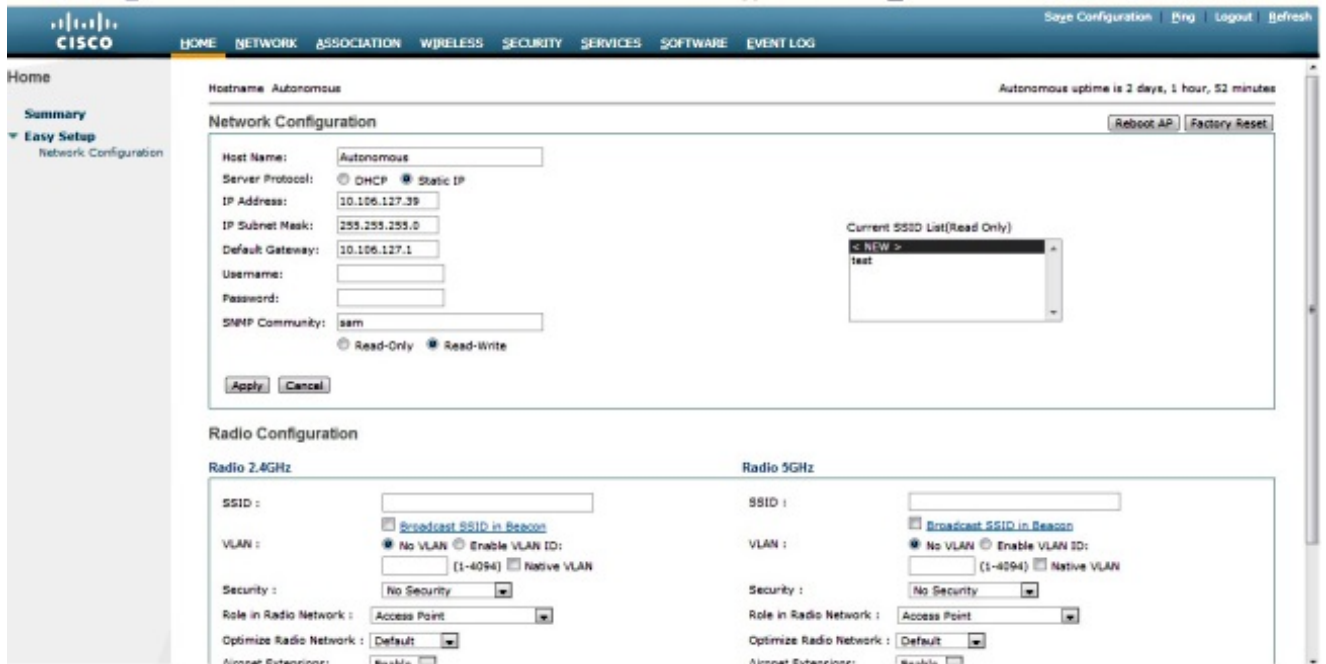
cisco

HOME NETWORK ASSOCIATION WIRELESS SECURITY SERVICES SOFTWARE EVENT LOG

Save Configuration | Ping | Logout | Refresh

Home

Summary
Easy Setup
Network Configuration

Hostname Autonomous

Autonomous uptime is 2 days, 1 hour, 52 minutes

Network Configuration

Reboot AP | Factory Reset

Host Name: Autonomous
Server Protocol: DHCP Static IP
IP Address: 10.106.127.39
IP Subnet Mask: 255.255.255.0
Default Gateway: 10.106.127.1
Username:
Password:
SNMP Community: sam
Read-Only Read-Write

Current SSID List(Read Only)
< NEW >
test

Apply | Cancel

Radio Configuration

Radio 2.4GHz

SSID :
Broadcast SSID in Beacon
VLAN : No VLAN Enable VLAN ID:
(1-4094) Native VLAN
Security : No Security
Role in Radio Network : Access Point
Optimize Radio Network : Default
Aironet Extensions: Enable

Radio 5GHz

SSID :
Broadcast SSID in Beacon
VLAN : No VLAN Enable VLAN ID:
(1-4094) Native VLAN
Security : No Security
Role in Radio Network : Access Point
Optimize Radio Network : Default
Aironet Extensions: Enable